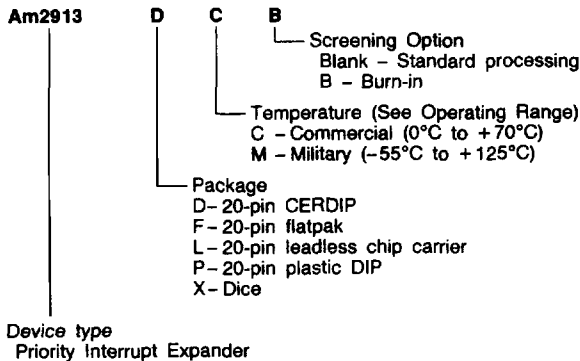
Am2913 D C B

Screening Option
Blank - Standard processing
B - Burn-in

Temperature (See Operating Range)
C - Commercial (0°C to +70°C)
M - Military (−55°C to +125°C)

Package
D - 20-pin CERDIP
F - 20-pin flatpak
L - 20-pin leadless chip carrier
P - 20-pin plastic DIP
X - Dice

Device type
Priority Interrupt Expander